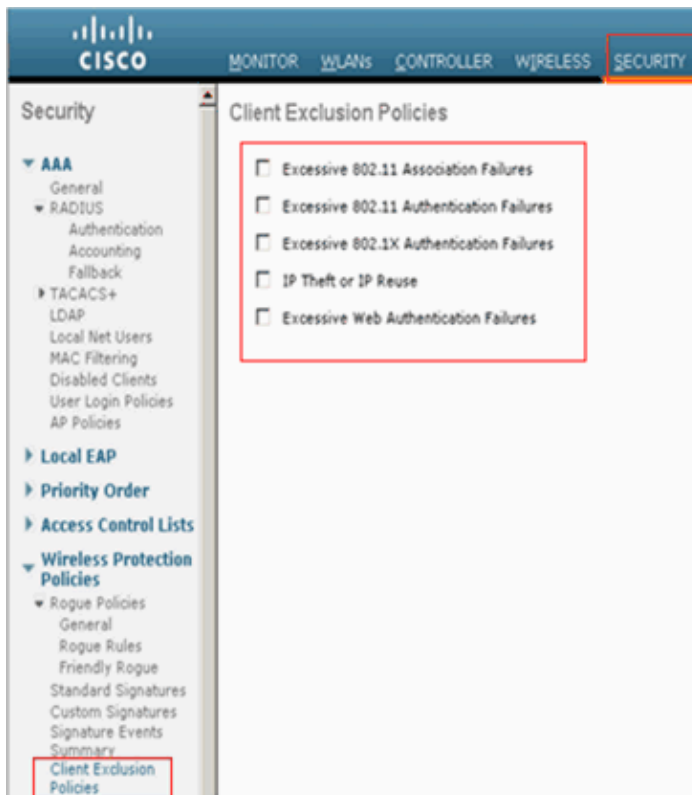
CISCO

MONITOR WLANs CONTROLLER WIRELESS SECURITY

Security

AAA
General
RADIUS
Authentication
Accounting
Fallback
TACACS+
LDAP
Local Net Users
MAC Filtering
Disabled Clients
User Login Policies
AP Policies

Local EAP

Priority Order

Access Control Lists

Wireless Protection Policies
Rogue Policies
General
Rogue Rules
Friendly Rogue
Standard Signatures
Custom Signatures
Signature Events Summary
Client Exclusion Policies

Client Exclusion Policies

Excessive 802.11 Association Failures

Excessive 802.11 Authentication Failures

Excessive 802.1X Authentication Failures

IP Theft or IP Reuse

Excessive Web Authentication Failures